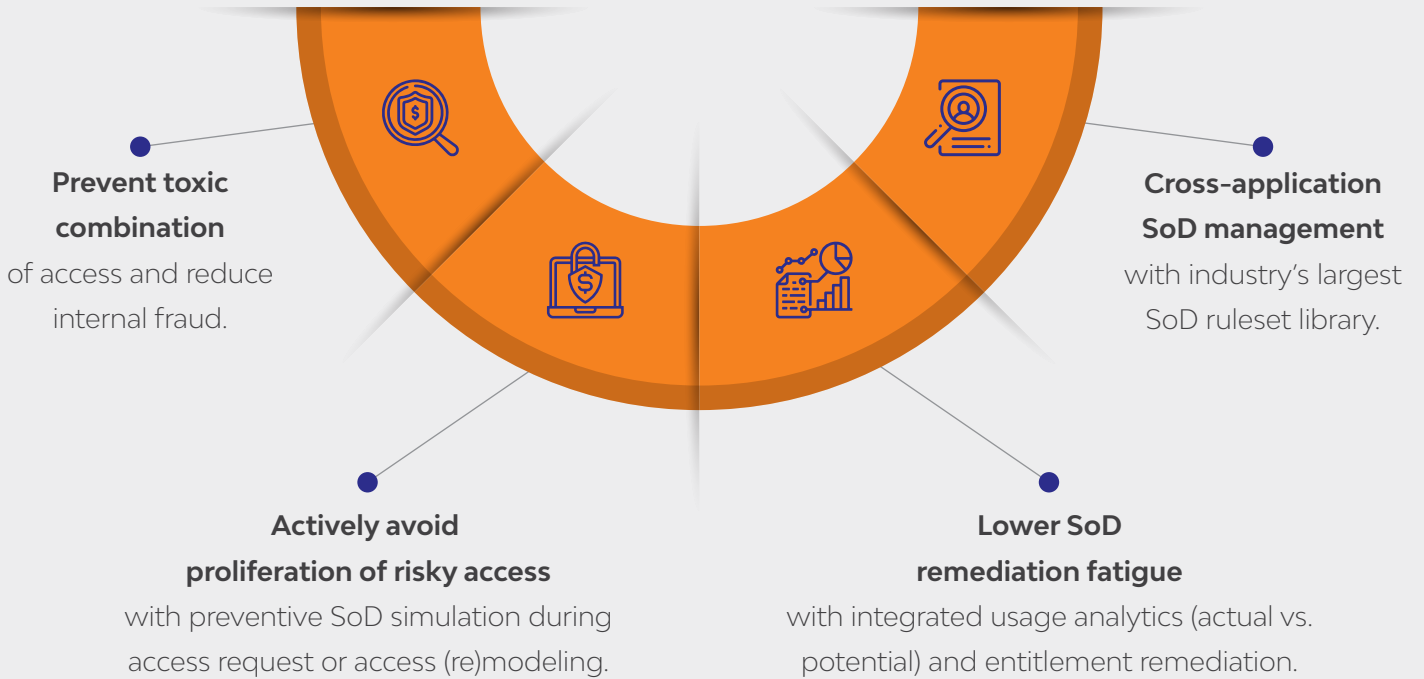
Prevent toxic combination
of access and reduce internal fraud.

Cross-application SoD management
with industry's largest SoD ruleset library.

Actively avoid proliferation of risky access
with preventive SoD simulation during access request or access (re)modeling.

Lower SoD remediation fatigue
with integrated usage analytics (actual vs. potential) and entitlement remediation.